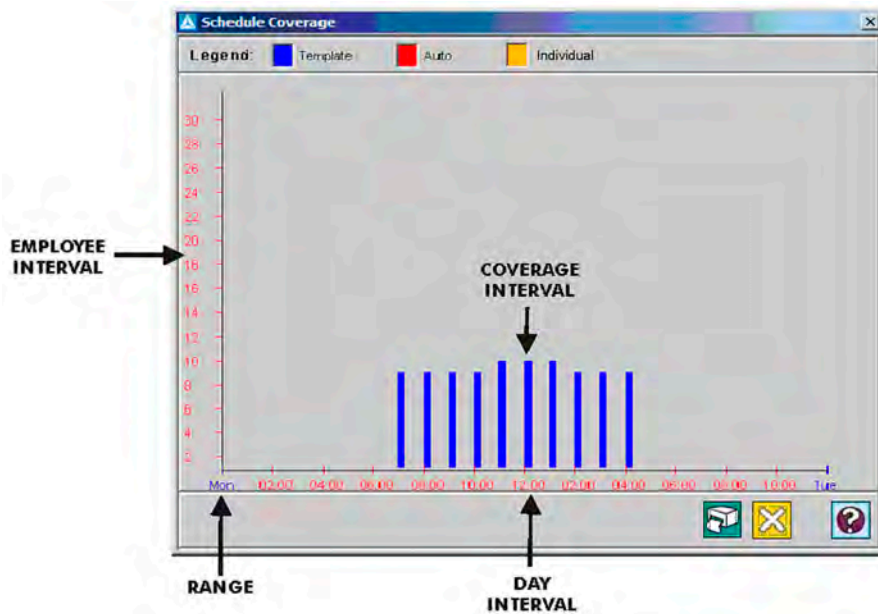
Schedule Coverage

Legend: Template Auto Individual

30
28
26
24
22
20
18
16
14
12
10
8
6
4
2

EMPLOYEE INTERVAL

COVERAGE INTERVAL

Mon 02:00 04:00 06:00 08:00 10:00 12:00 02:00 04:00 06:00 08:00 10:00 Tue

RANGE

DAY INTERVAL